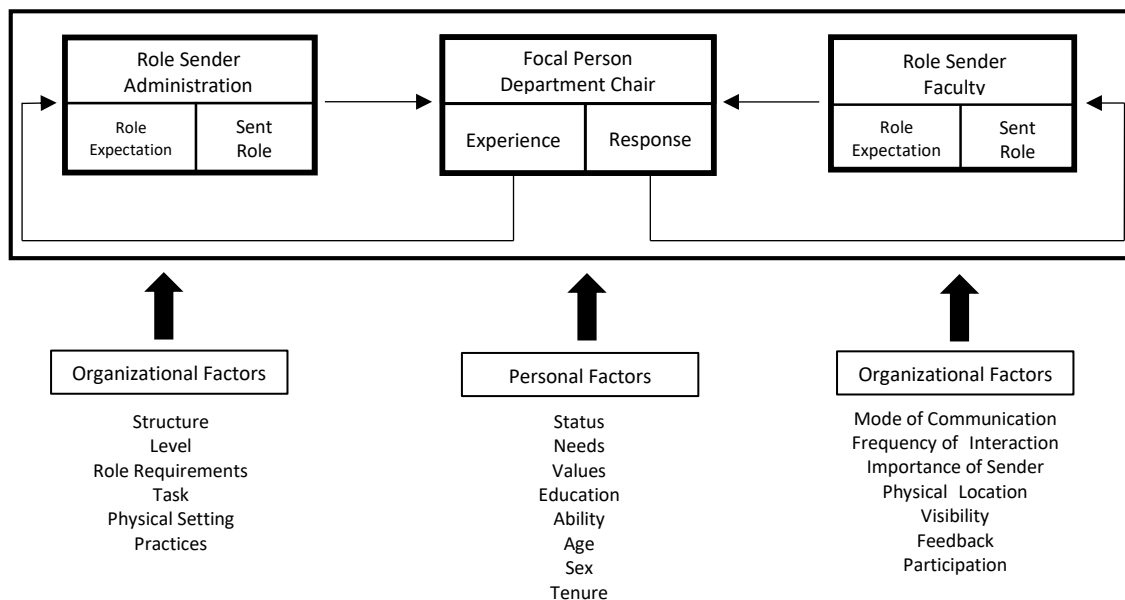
Role Sender
Administration

Role Expectation

Sent Role

Focal Person
Department Chair

Experience

Response

Role Sender
Faculty

Role Expectation

Sent Role

Organizational Factors

Structure
Level
Role Requirements
Task
Physical Setting
Practices

Personal Factors

Status
Needs
Values
Education
Ability
Age
Sex
Tenure

Organizational Factors

Mode of Communication
Frequency of Interaction
Importance of Sender
Physical Location
Visibility
Feedback
Participation